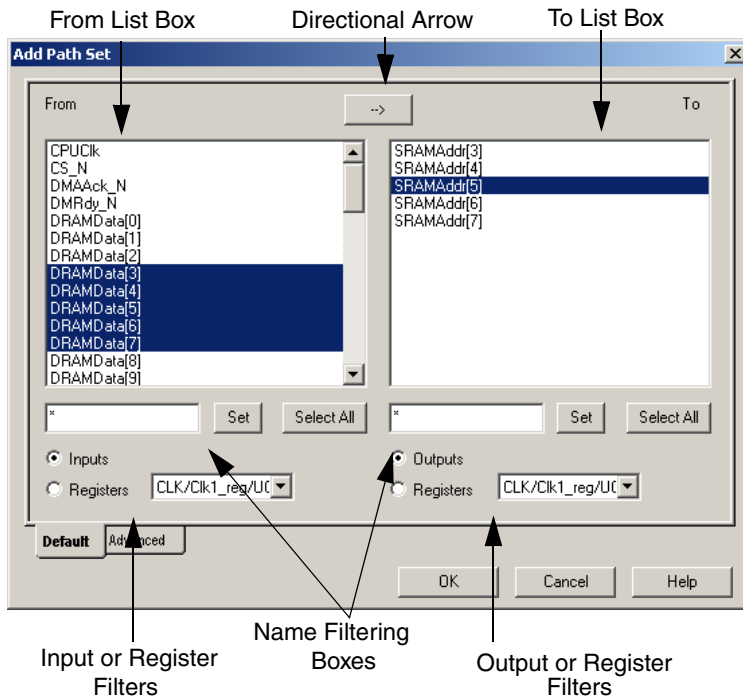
From List Box

Directional Arrow

To List Box

Add Path Set

×

From

-->

To

CPUClk
CS_N
DMAAck_N
DMRdy_N
DRAMData[0]
DRAMData[1]
DRAMData[2]
DRAMData[3]
DRAMData[4]
DRAMData[5]
DRAMData[6]
DRAMData[7]
DRAMData[8]
DRAMData[9]

SRAMAddr[3]
SRAMAddr[4]
SRAMAddr[5]
SRAMAddr[6]
SRAMAddr[7]

*

Set

Select All

*

Set

Select All

Inputs

Registers

CLK/Clk1_reg/U(

Outputs

Registers

CLK/Clk1_reg/U(

Default

Advanced

OK

Cancel

Help

Name Filtering Boxes

Input or Register Filters

Output or Register Filters